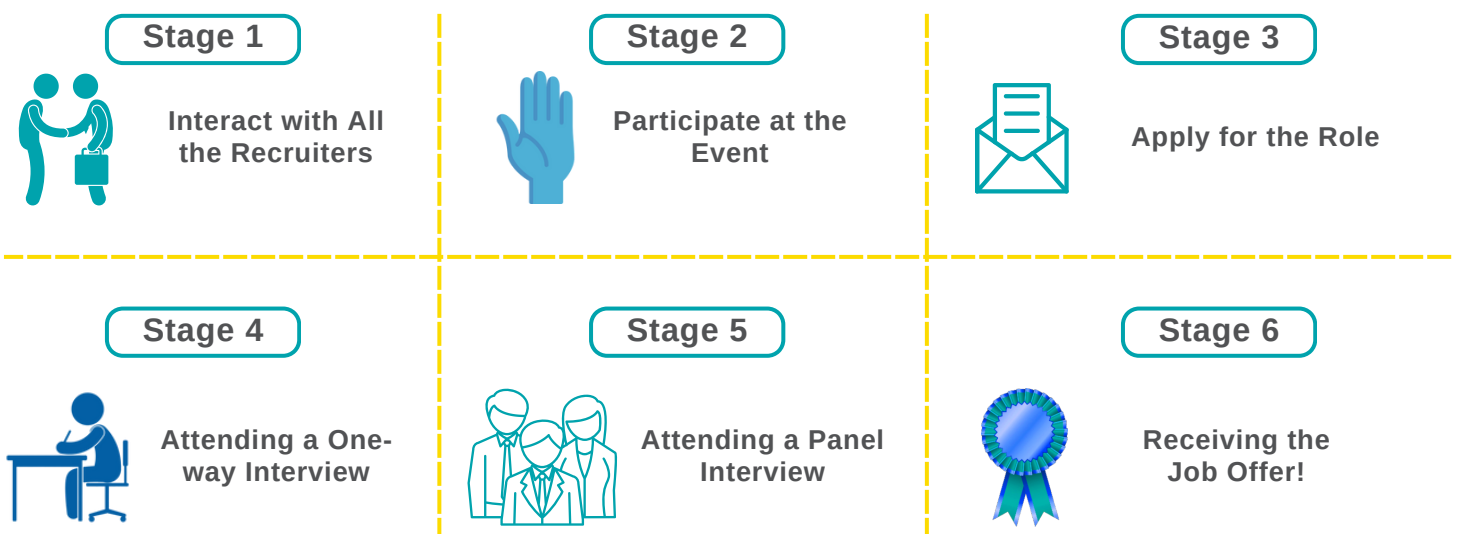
Stage 1

Interact with All the Recruiters

Stage 2

Participate at the Event

Stage 3

Apply for the Role

Stage 4

Attending a One-way Interview

Stage 5

Attending a Panel Interview

Stage 6

Receiving the Job Offer!